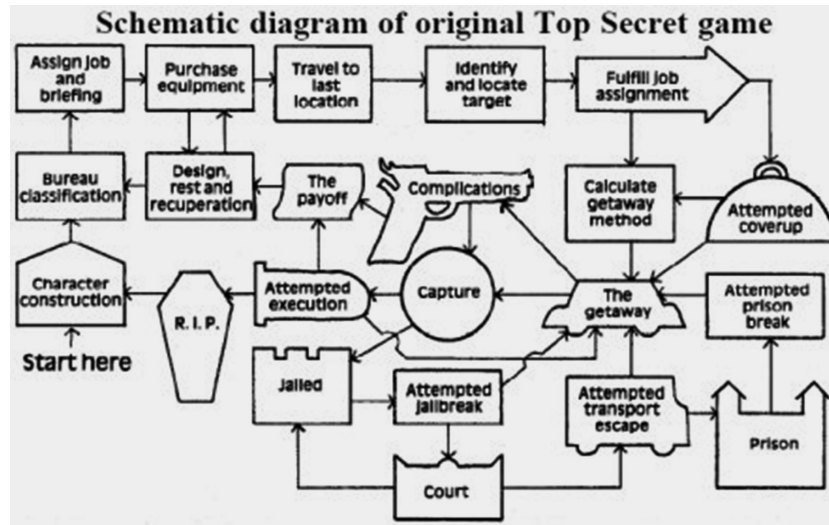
Schematic diagram of original Top Secret game

Assign job and briefing

Purchase equipment

Travel to last location

Identify and locate target

Fulfill job assignment

Bureau classification

Design, rest and recuperation

The payoff

Complications

Calculate getaway method

Attempted coverup

Character construction

R.I.P.

Attempted execution

Capture

The getaway

Attempted prison break

Start here

Jailed

Attempted jailbreak

Attempted transport escape

Prison

Court